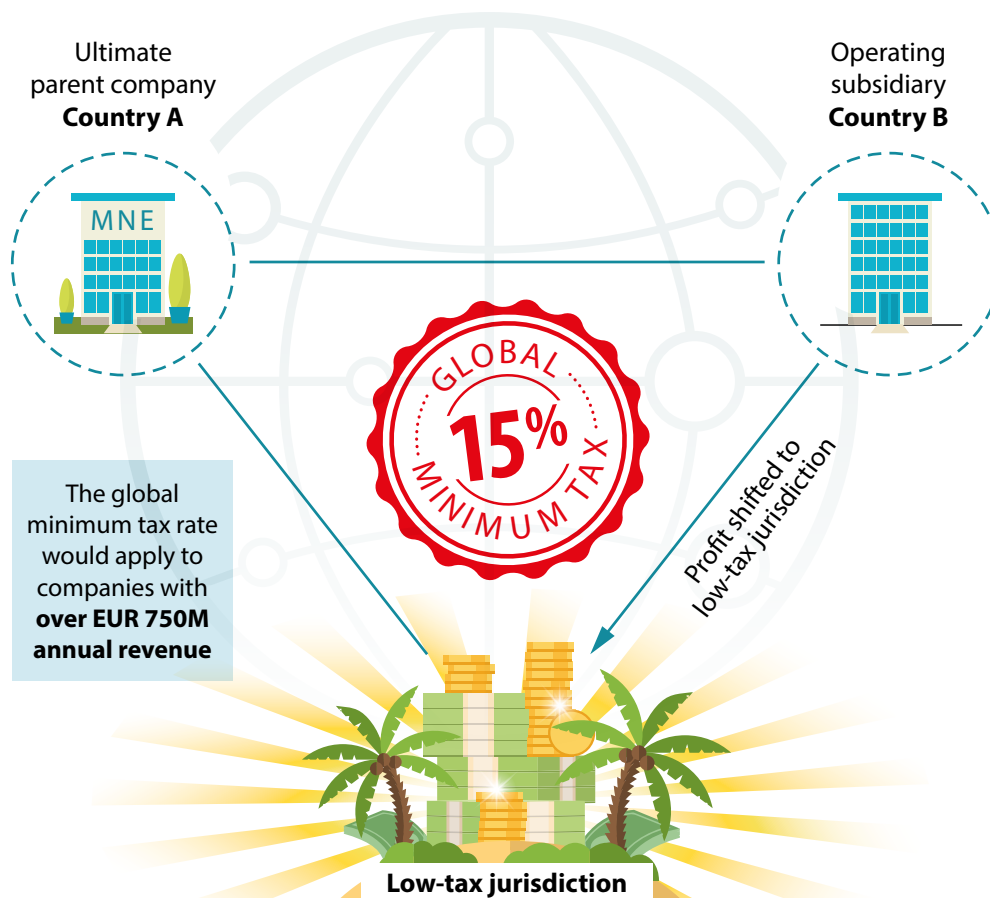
Ultimate parent company
**Country A**

MNE

Operating subsidiary
**Country B**

GLOBAL
15%
MINIMUM TAX

The global minimum tax rate would apply to companies with **over EUR 750M annual revenue**

Profit shifted to low-tax jurisdiction

**Low-tax jurisdiction**